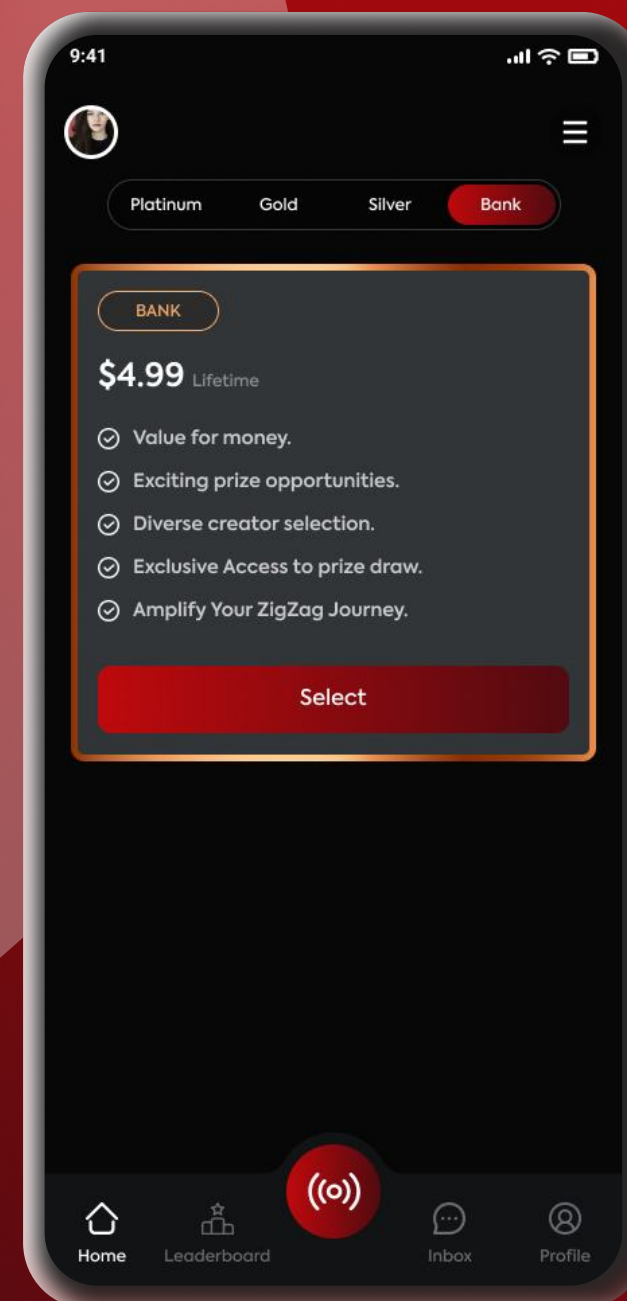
9:41

Platinum Gold Silver Bank

BANK

$4.99 Lifetime

Value for money.

Exciting prize opportunities.

Diverse creator selection.

Exclusive Access to prize draw.

Amplify Your ZigZag Journey.

Select

Home Leaderboard Inbox Profile